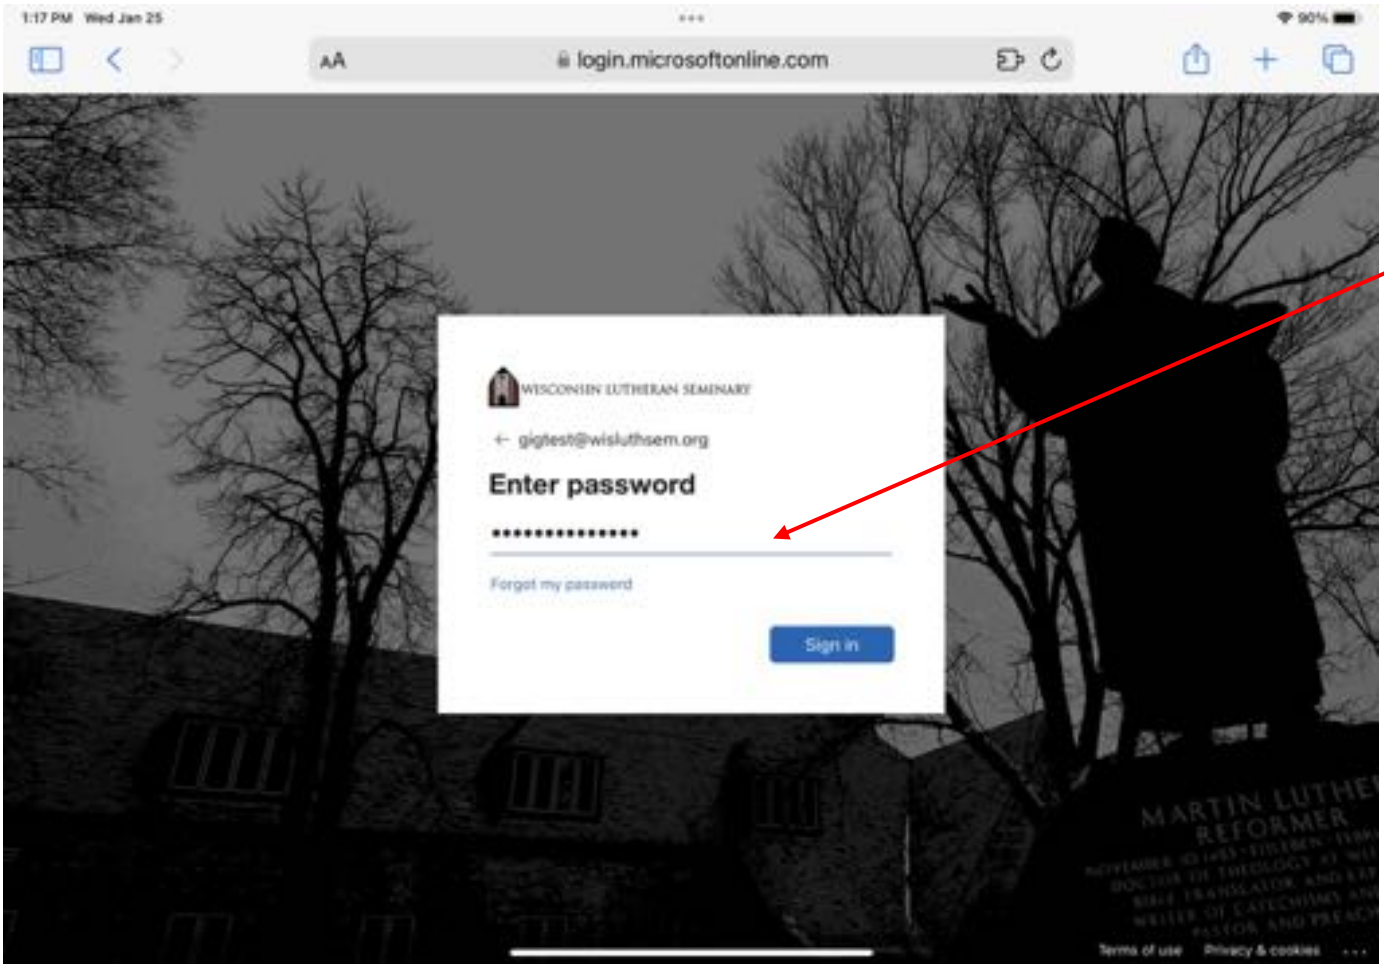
1:17 PM Wed Jan 25

90%

AA login.microsoftonline.com

WISCONSIN LUTHERAN SEMINARY

← gigtest@wisluthsem.org

Enter password

•••••••••••••••

Forgot my password

Sign in

MARTIN LUTHER
REFORMER
NOVEMBER 10 1483 - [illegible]
DOCTOR OF THEOLOGY AT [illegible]
BIBLE TRANSLATOR AND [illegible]
WRITER OF CATECHISMS AND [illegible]
PASTOR AND PREACH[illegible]

Terms of use Privacy & cookies ...